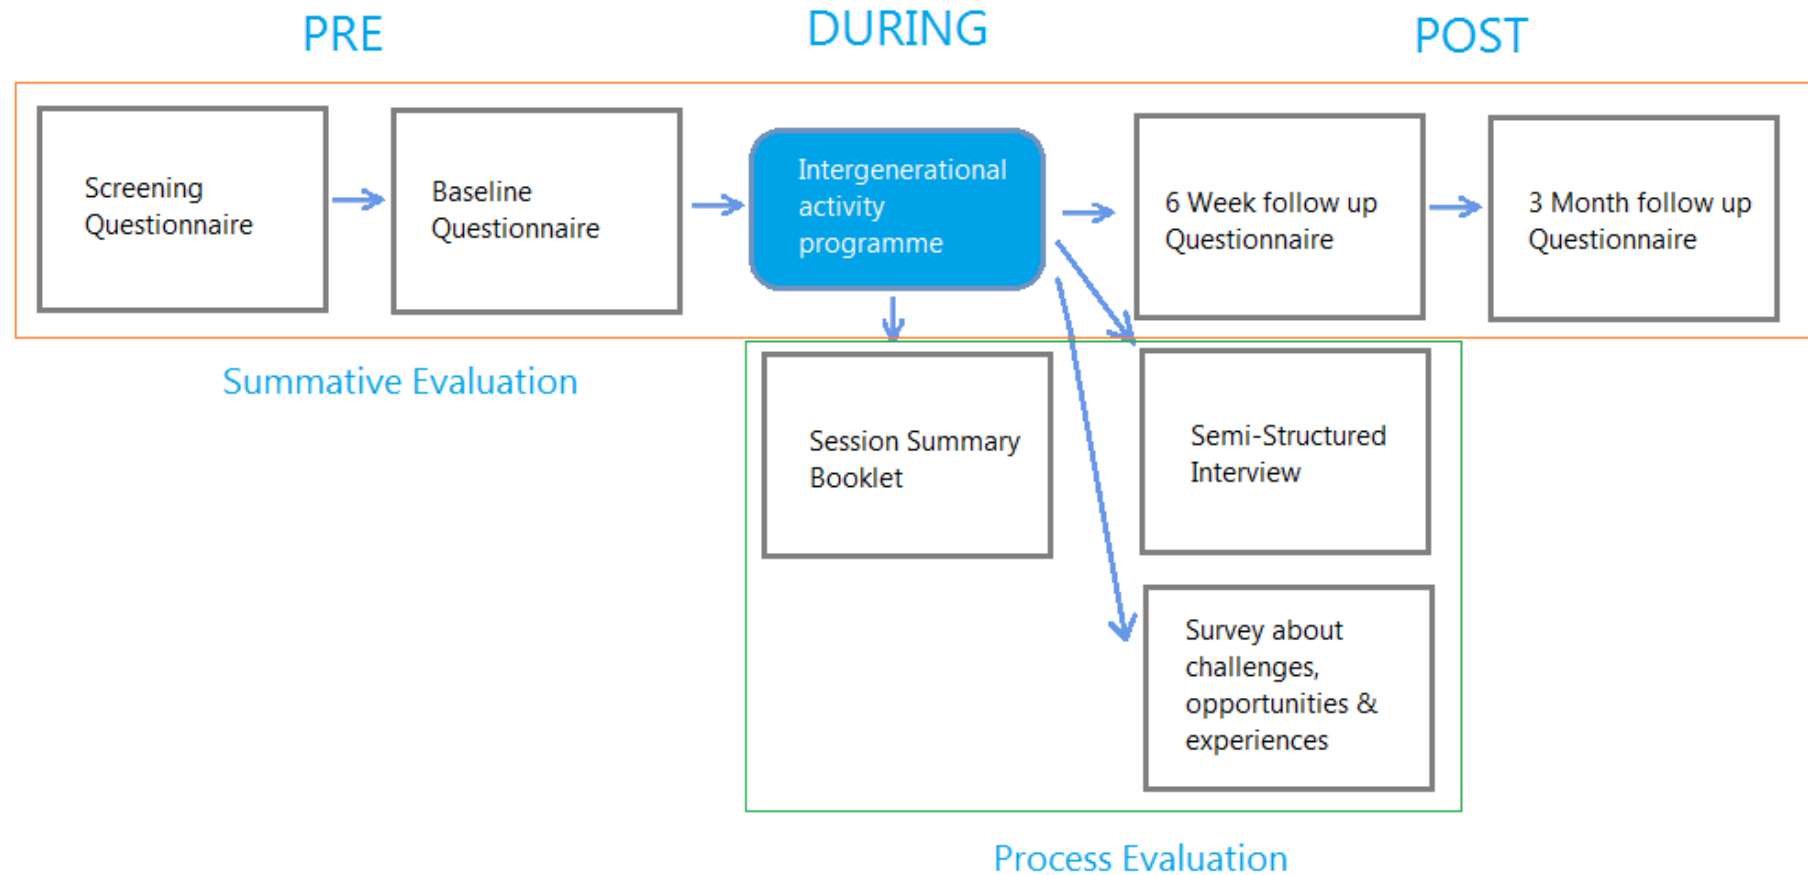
PRE

DURING

POST

Screening Questionnaire

Baseline Questionnaire

Intergenerational activity programme

6 Week follow up Questionnaire

3 Month follow up Questionnaire

Summative Evaluation

Session Summary Booklet

Semi-Structured Interview

Survey about challenges, opportunities & experiences

Process Evaluation